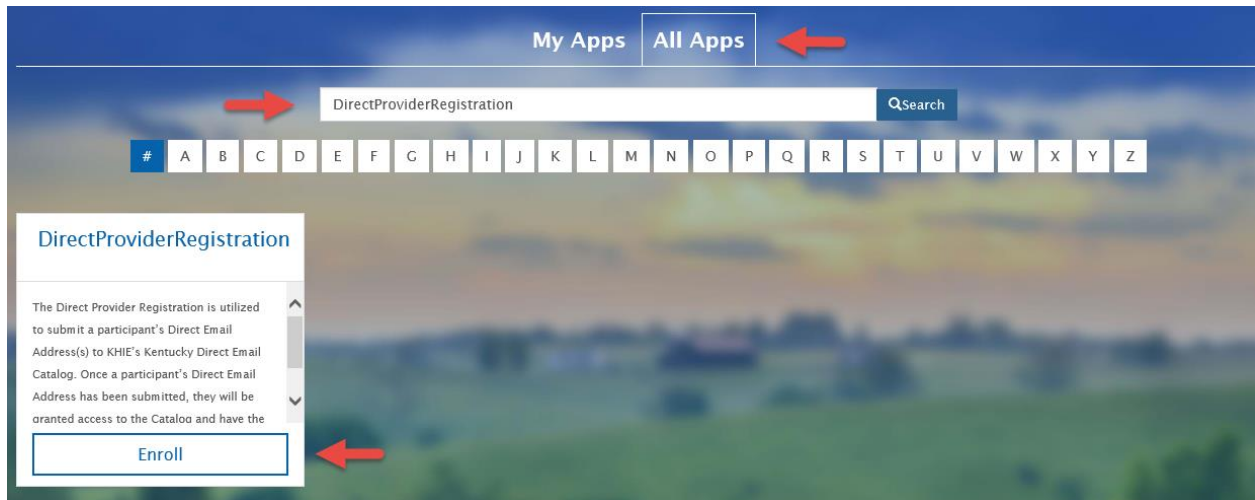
My Apps All Apps

DirectProviderRegistration

Search

# A B C D E F G H I J K L M N O P Q R S T U V W X Y Z

DirectProviderRegistration

The Direct Provider Registration is utilized to submit a participant's Direct Email Address(s) to KHIE's Kentucky Direct Email Catalog. Once a participant's Direct Email Address has been submitted, they will be granted access to the Catalog and have the

Enroll